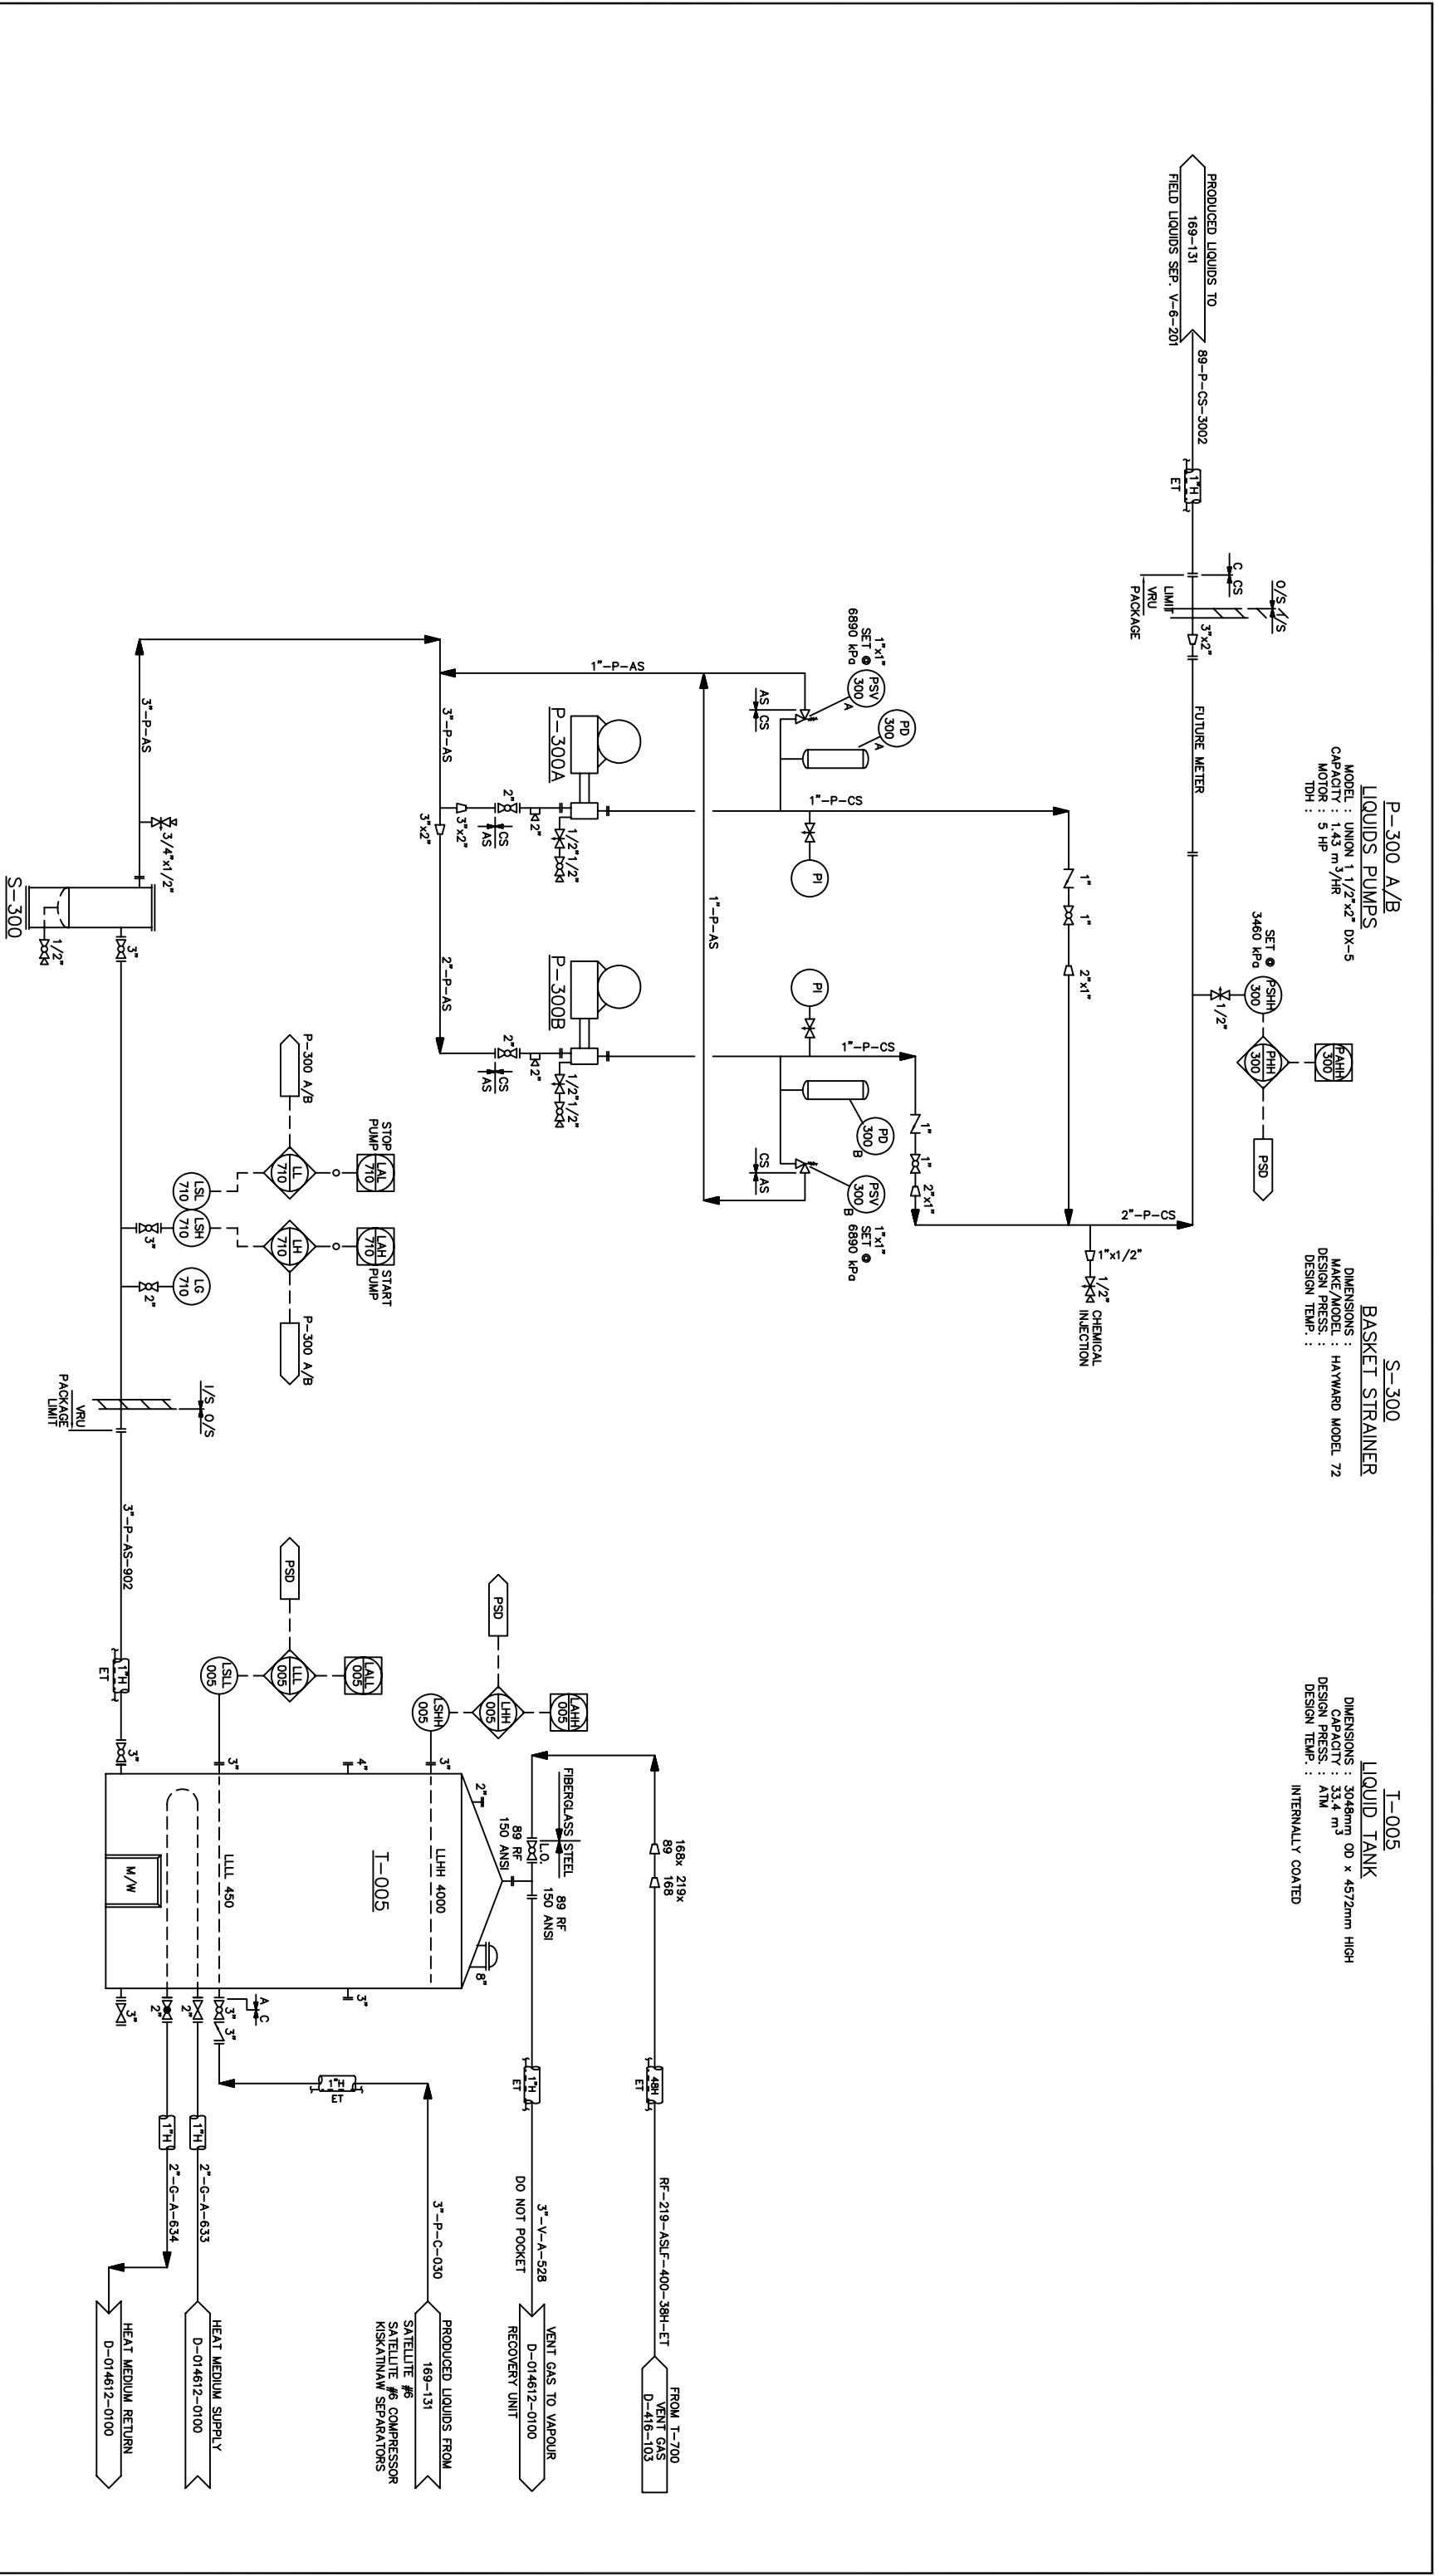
PRODUCED LIQUIDS TO
169-131
FIELD LIQUIDS SEP. V-6-201

89-P-CS-3002

1"H
ET

C CS

O/S I/S

LIMIT
VRU
PACKAGE

3"x2"

FUTURE METER

P-300 A/B
LIQUIDS PUMPS
MODEL : UNION 1 1/2"x2" DX-5
CAPACITY : 1.43 m$^3$/HR
MOTOR : 5 HP
TDH :

SET @
3460 kPa
PSHH
300
1/2"

PHH
300

PAHH
300

PSD

S-300
BASKET STRAINER
DIMENSIONS :
MAKE/MODEL : HAYWARD MODEL 72
DESIGN PRESS. :
DESIGN TEMP. :

T-005
LIQUID TANK
DIMENSIONS : 3048mm OD x 4572mm HIGH
CAPACITY : 33.4 m$^3$
DESIGN PRESS. : ATM
DESIGN TEMP. :
INTERNALLY COATED

1"-P-AS

PSV
300
A
1"x1"
SET @
6890 kPa

AS
CS

PD
300
A

1"-P-CS

PI

1"
1"
2"x1"

2"-P-CS

1"x1/2"
1/2"
CHEMICAL
INJECTION

PSV
300
B
1"x1"
SET @
6890 kPa

CS
AS

PD
300
B

1"
1"
2"x1"

1"-P-CS

PI

1"-P-AS

P-300A

P-300B

3"-P-AS

3"x2"
2"
3"x2"
CS
AS
2"
1/2"
1/2"

2"-P-AS

2"
2"
CS
AS
1/2"
1/2"

3"-P-AS

3/4"x1/2"

S-300

1/2"
3"

P-300 A/B

STOP
PUMP
LAL
710
LL
710

LSL
710
LSH
710

LH
710
LAH
710
START
PUMP

P-300 A/B

3"
LG
710
2"

I/S O/S
VRU
PACKAGE
LIMIT

3"-P-AS-902

1"H
ET

3"

PSD

LSLL
005
LLL
005
LALL
005

PSD

LSHH
005
LHH
005
LAHH
005

3"
4"
3"
2"

FIBERGLASS
STEEL
L.O.
89 RF
150 ANSI
89 RF
150 ANSI

168x 219x
89 168

T-005
LLHH 4000
LLL 450
M/W
8"
3"

3"
2"
2"
3"
3"
3"
A
C

1"H
ET

1"H
ET

48H
ET

1"H
1"H

2"-G-A-634
2"-G-A-633

3"-P-C-030

3"-V-A-528
DO NOT POCKET

RF-219-ASLF-400-38H-ET

HEAT MEDIUM RETURN
D-014612-0100

HEAT MEDIUM SUPPLY
D-014612-0100

PRODUCED LIQUIDS FROM
169-131
SATELLITE #6
SATELLITE #6 COMPRESSOR
KISKATINAW SEPARATORS

VENT GAS TO VAPOUR
D-014612-0100
RECOVERY UNIT

FROM T-700
VENT GAS
D-416-103